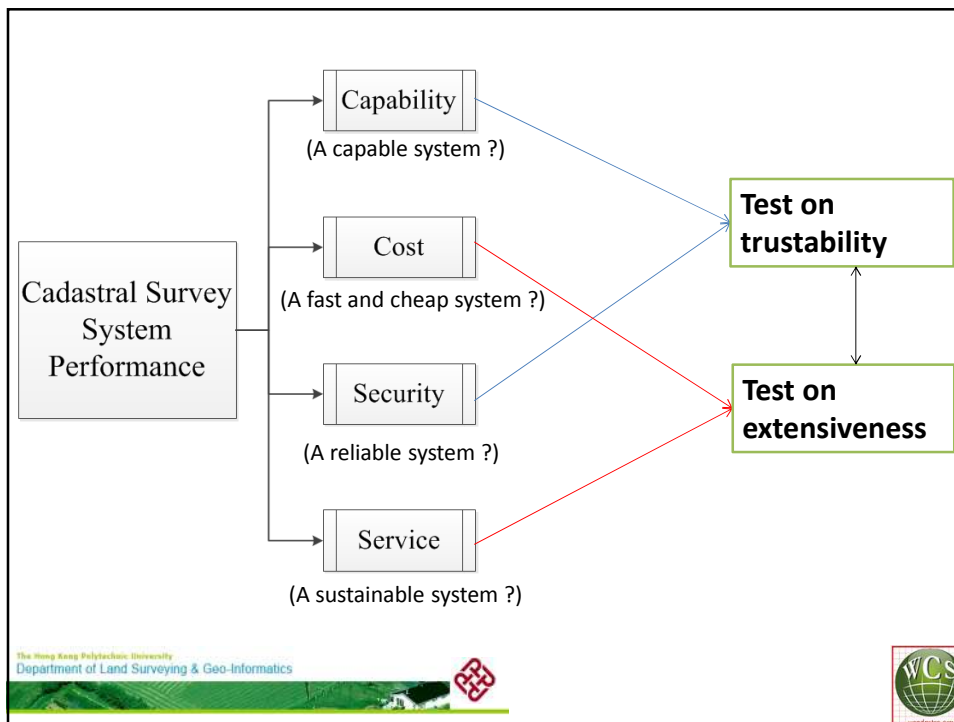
Cadastral Survey System Performance

Capability
(A capable system ?)

Cost
(A fast and cheap system ?)

Security
(A reliable system ?)

Service
(A sustainable system ?)

Test on trustability

Test on extensiveness

The Hong Kong Polytechnic University
Department of Land Surveying & Geo-Informatics

WCS